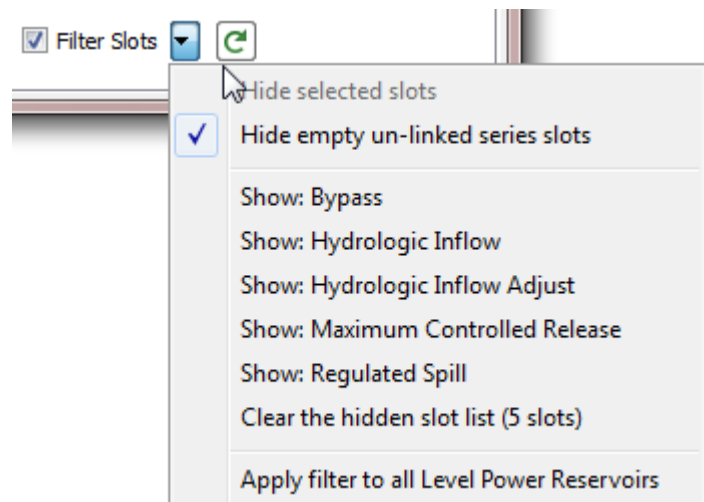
Filter Slots

Hide selected slots

✓ Hide empty un-linked series slots

Show: Bypass

Show: Hydrologic Inflow

Show: Hydrologic Inflow Adjust

Show: Maximum Controlled Release

Show: Regulated Spill

Clear the hidden slot list (5 slots)

Apply filter to all Level Power Reservoirs